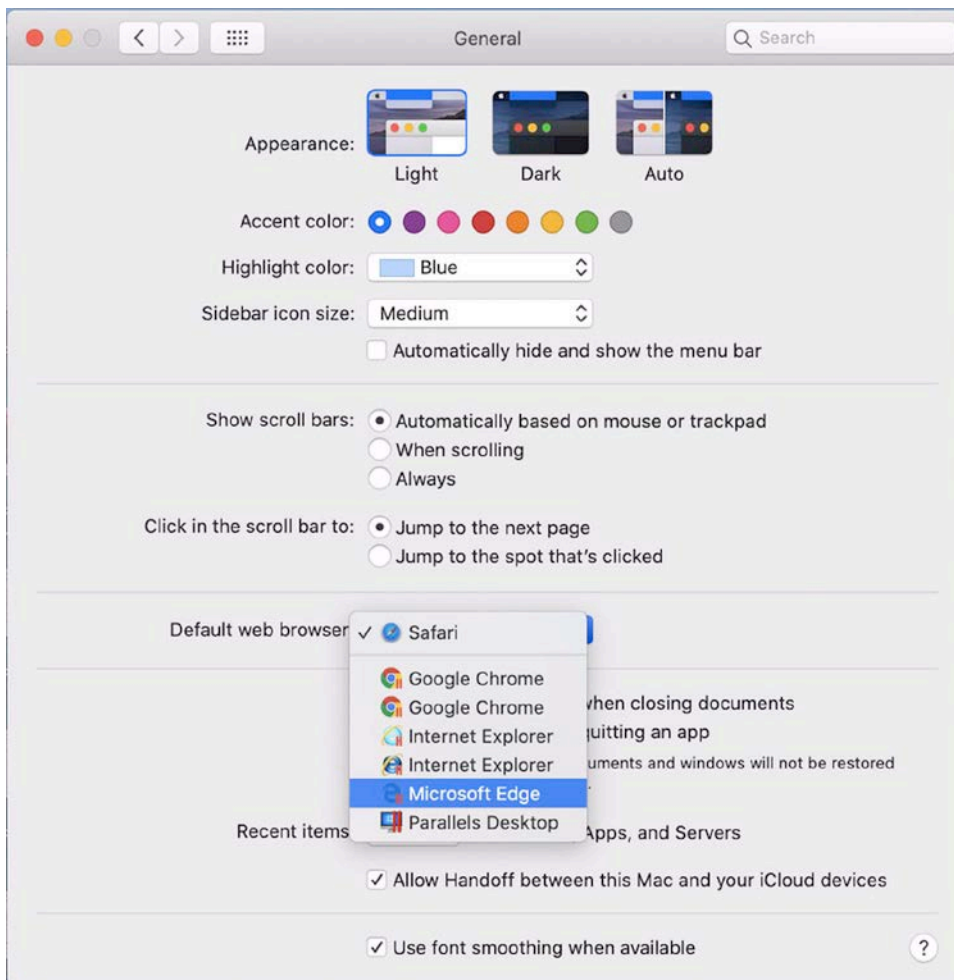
General

Search

Appearance:

Light

Dark

Auto

Accent color:

Highlight color: Blue

Sidebar icon size: Medium

Automatically hide and show the menu bar

Show scroll bars: Automatically based on mouse or trackpad

When scrolling

Always

Click in the scroll bar to: Jump to the next page

Jump to the spot that's clicked

Default web browser ✓ Safari

Google Chrome

Google Chrome

Internet Explorer

Internet Explorer

Microsoft Edge

Parallels Desktop

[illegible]hen closing documents

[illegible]uitting an app

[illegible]uments and windows will not be restored

Recent items

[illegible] Apps, and Servers

✓ Allow Handoff between this Mac and your iCloud devices

✓ Use font smoothing when available

?